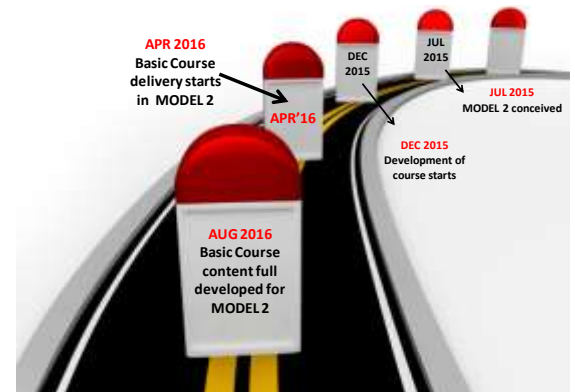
APR 2016
Basic Course delivery starts in MODEL 2

APR'16

DEC 2015

JUL 2015

JUL 2015
MODEL 2 conceived

DEC 2015
Development of course starts

AUG 2016
Basic Course content full developed for MODEL 2